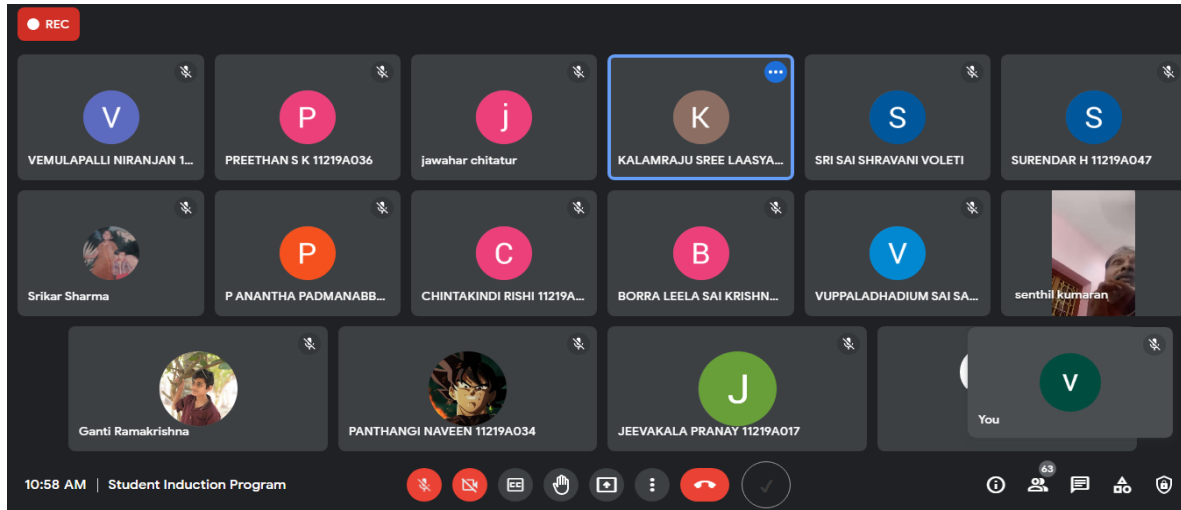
REC

V
VEMULAPALLI NIRANJAN 1...

P
PREETHAN S K 11219A036

j
jawahar chitatur

K
KALAMRAJU SREE LAASYA...

S
SRI SAI SHRAVANI VOLETI

S
SURENDAR H 11219A047

Srikar Sharma

P
P ANANTHA PADMANABB...

C
CHINTAKINDI RISHI 11219A...

B
BORRA LEELA SAI KRISHN...

V
VUPPALADHADIUM SAI SA...

senthil kumaran

Ganti Ramakrishna

PANTHANGI NAVEEN 11219A034

J
JEEVAKALA PRANAY 11219A017

V
You

10:58 AM | Student Induction Program

63